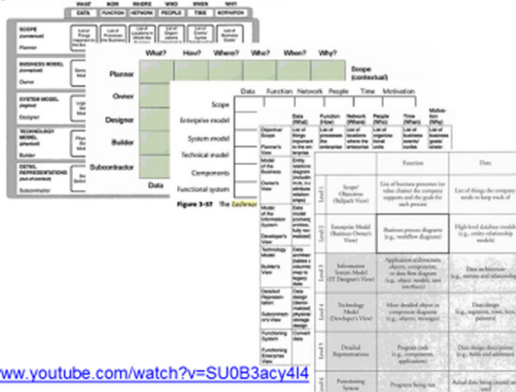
WHAT HOW WHERE WHO WHEN WHY
DATA FUNCTION NETWORK PEOPLE TIME MOTIVATION

SCOPE (contextual)
Planner

BUSINESS MODEL (conceptual)
Owner

SYSTEM MODEL (logical)
Designer

TECHNOLOGY MODEL (physical)
Builder

DETAIL REPRESENTATIONS (out-of-context)
Subcontractor

What? How? Where? Who? When? Why?

Scope (contextual)

Planner
Owner
Designer
Builder
Subcontractor

Data Function Network People Time Motivation

Scope
Enterprise model
System model
Technical model
Components
Functional system

Data

Figure 3-37 The Zachman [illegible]

| | Data (What) | Function (How) | Network (Where) | People (Who) | Time (When) | Motivation (Why) |
|---|---|---|---|---|---|---|
| Objective/ Scope | List of things important to the enterprise | List of processes the enterprise performs | List of locations where the enterprise | List of organizational units | List of business events/ cycles | List of business goals/ strategies |
| Planner's View | | | | | | |
| Model of the Business | | | | | | |
| Owner's View | | | | | | |
| Model of the Information System | | | | | | |
| Designer's View | | | | | | |
| Technology Model | | | | | | |
| Builder's View | | | | | | |
| Detailed Representation | | | | | | |
| Subcontractor's View | | | | | | |
| Functioning System | | | | | | |
| Functioning Enterprise View | | | | | | |

| | | Function | Data |
|---|---|---|---|
| Level 1 | Scope/ Objectives (Ballpark View) | List of business processes (or value chains) the company supports and the goals for each process | List of things the company needs to keep track of |
| Level 2 | Enterprise Model (Business Owner's View) | Business process diagrams (e.g., workflow diagrams) | High-level database models (e.g., entity-relationship models) |
| Level 3 | Information System Model (IT Designer's View) | Application architecture: objects, components, or data flow diagrams (e.g., object models, use interfaces) | Data architecture (e.g., entities and relationships) |
| Level 4 | Technology Model (Developer's View) | More detailed object or component diagrams (e.g., object messages) | Data design (e.g., segments, rows, keys, pointers) |
| Level 5 | Detailed Representations | Program code (e.g., components, objects) | Data design descriptions (e.g., fields and addresses) |
| Level 6 | Functioning System | Programs being run | Actual data being created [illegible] |

www.youtube.com/watch?v=SU0B3acy4I4